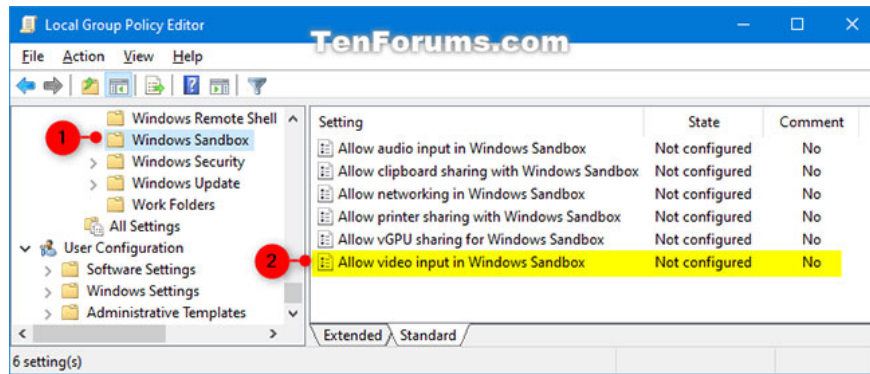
Local Group Policy Editor

TenForums.com

File Action View Help

Windows Remote Shell
1 Windows Sandbox
Windows Security
Windows Update
Work Folders
All Settings
User Configuration
Software Settings
Windows Settings
Administrative Templates

| Setting | State | Comment |
|---|---|---|
| Allow audio input in Windows Sandbox | Not configured | No |
| Allow clipboard sharing with Windows Sandbox | Not configured | No |
| Allow networking in Windows Sandbox | Not configured | No |
| Allow printer sharing with Windows Sandbox | Not configured | No |
| Allow vGPU sharing for Windows Sandbox | Not configured | No |
| 2 Allow video input in Windows Sandbox | Not configured | No |

Extended Standard

6 setting(s)